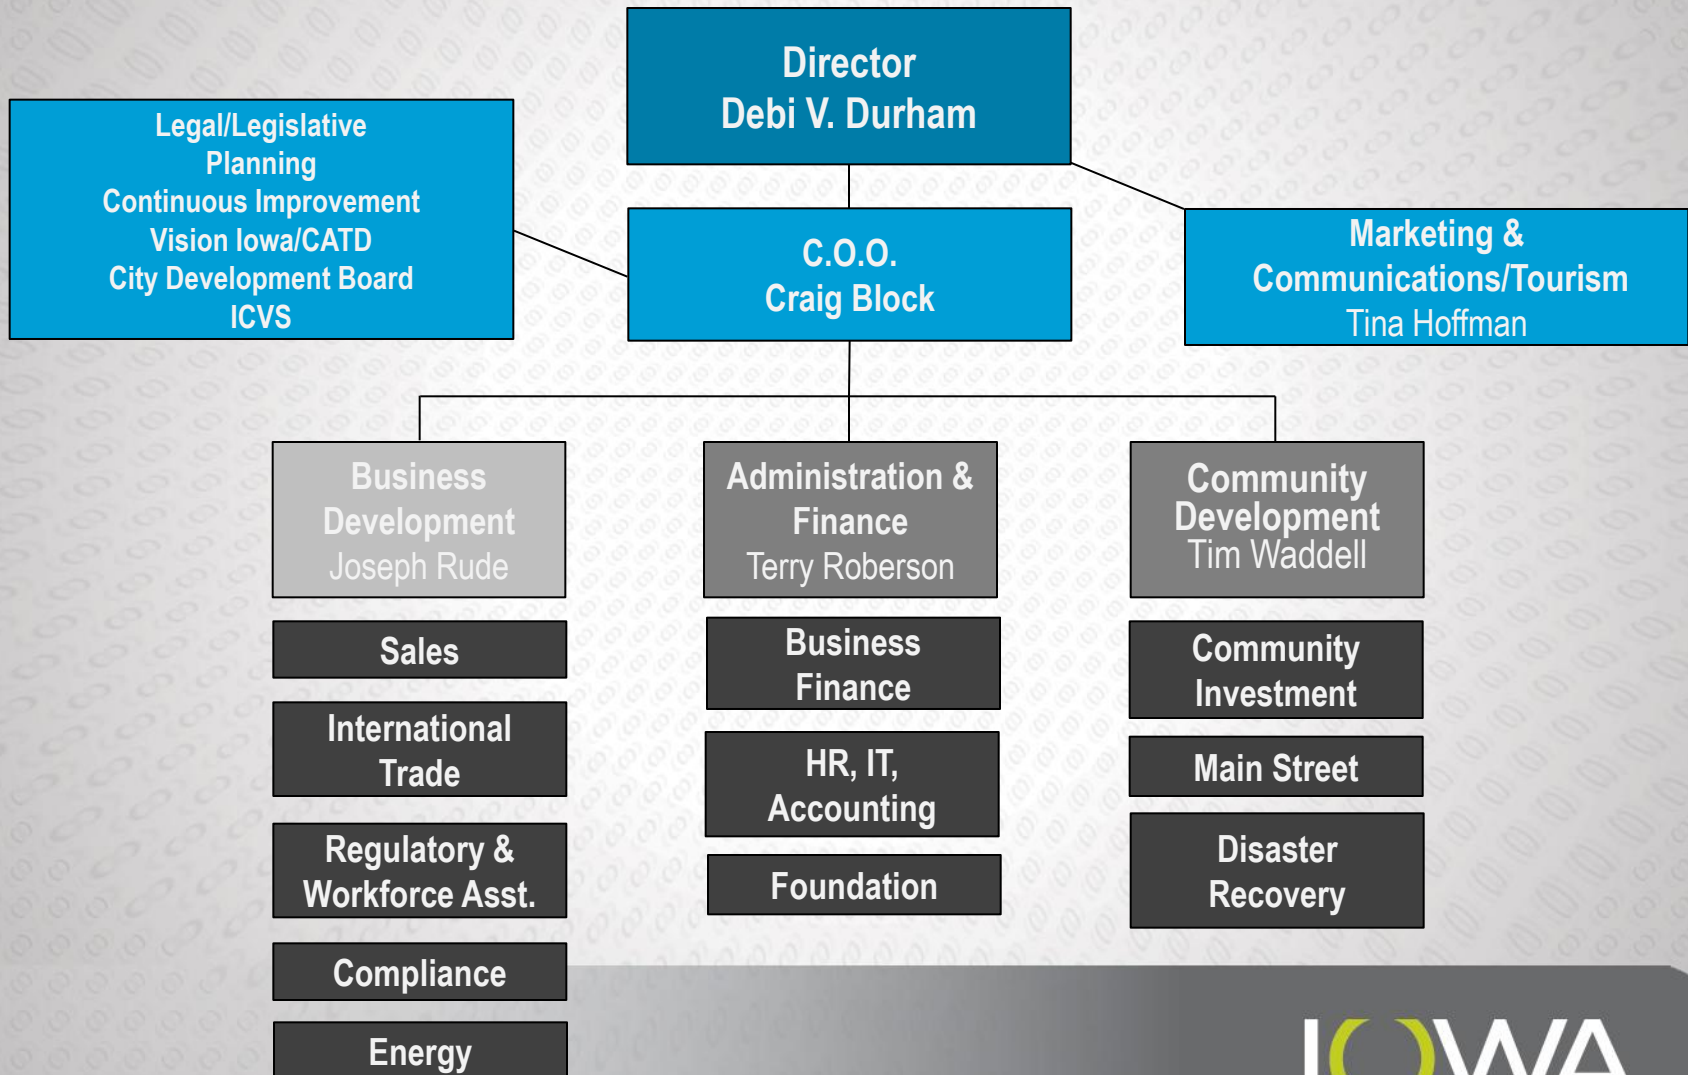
Director
Debi V. Durham

Legal/Legislative
Planning
Continuous Improvement
Vision Iowa/CATD
City Development Board
ICVS

C.O.O.
Craig Block

Marketing &
Communications/Tourism
Tina Hoffman

Business
Development
Joseph Rude

Administration &
Finance
Terry Roberson

Community
Development
Tim Waddell

Sales

International
Trade

Regulatory &
Workforce Asst.

Compliance

Energy

Business
Finance

HR, IT,
Accounting

Foundation

Community
Investment

Main Street

Disaster
Recovery

IOWA